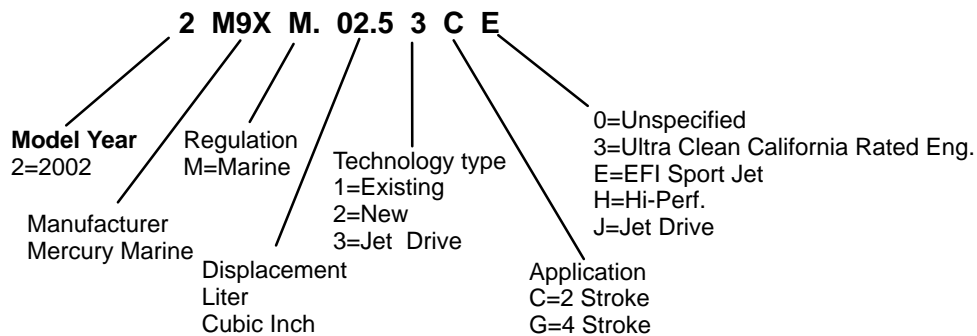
2 M9X M. 02.5 3 C E

Model Year
2=2002

Manufacturer
Mercury Marine

Regulation
M=Marine

Displacement
Liter
Cubic Inch

Technology type
1=Existing
2=New
3=Jet Drive

Application
C=2 Stroke
G=4 Stroke

0=Unspecified
3=Ultra Clean California Rated Eng.
E=EFI Sport Jet
H=Hi-Perf.
J=Jet Drive